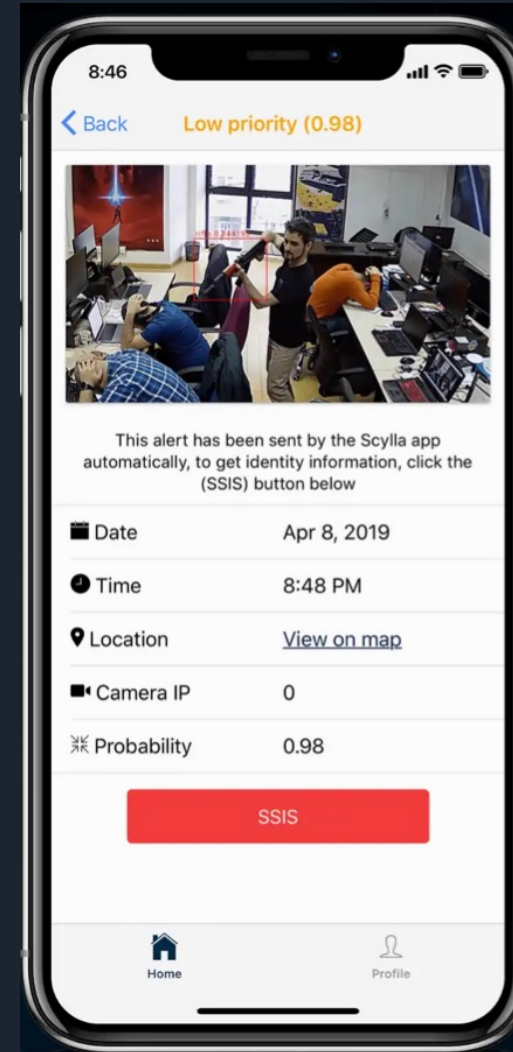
8:46

Back Low priority (0.98)

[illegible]

This alert has been sent by the Scylla app automatically, to get identity information, click the (SSIS) button below

| | |
|---|---|
| Date | Apr 8, 2019 |
| Time | 8:48 PM |
| Location | View on map |
| Camera IP | 0 |
| Probability | 0.98 |

SSIS

Home Profile